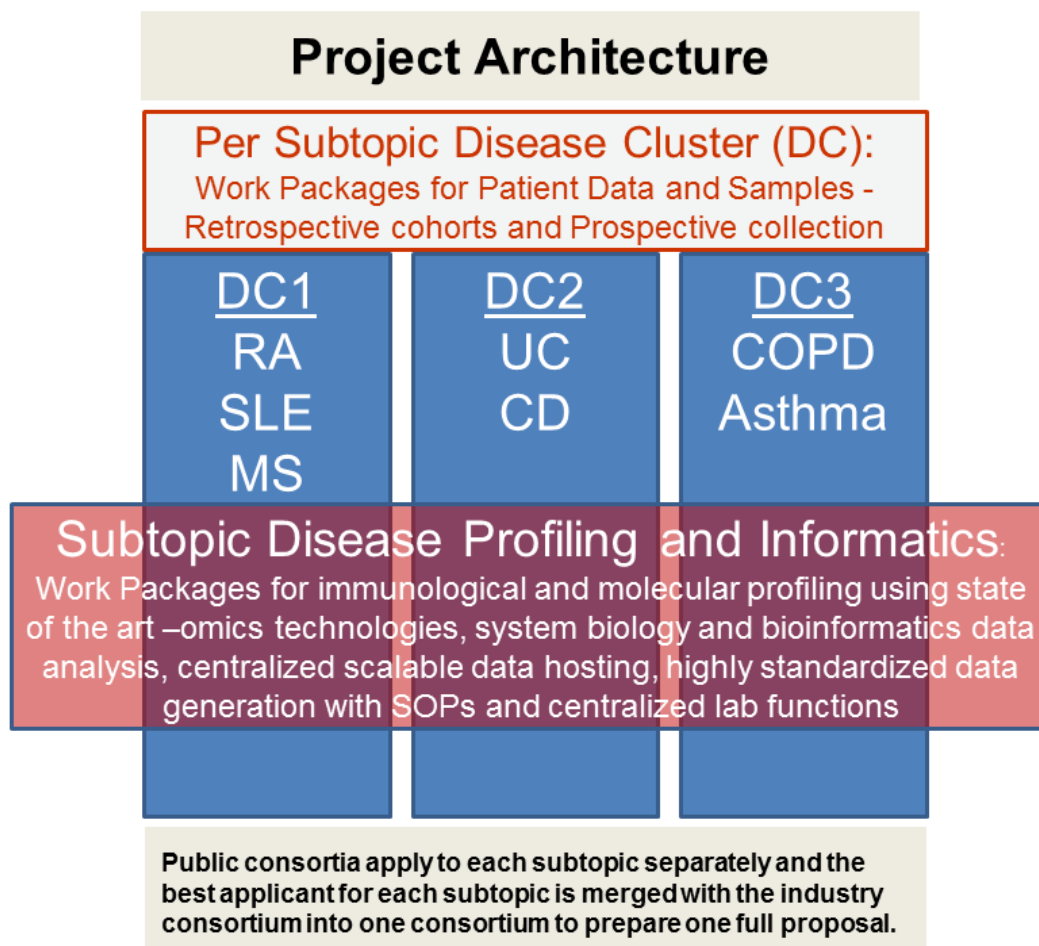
Project Architecture

Per Subtopic Disease Cluster (DC):
Work Packages for Patient Data and Samples - Retrospective cohorts and Prospective collection

DC1
RA
SLE
MS

DC2
UC
CD

DC3
COPD
Asthma

Subtopic Disease Profiling and Informatics:
Work Packages for immunological and molecular profiling using state of the art –omics technologies, system biology and bioinformatics data analysis, centralized scalable data hosting, highly standardized data generation with SOPs and centralized lab functions

Public consortia apply to each subtopic separately and the best applicant for each subtopic is merged with the industry consortium into one consortium to prepare one full proposal.